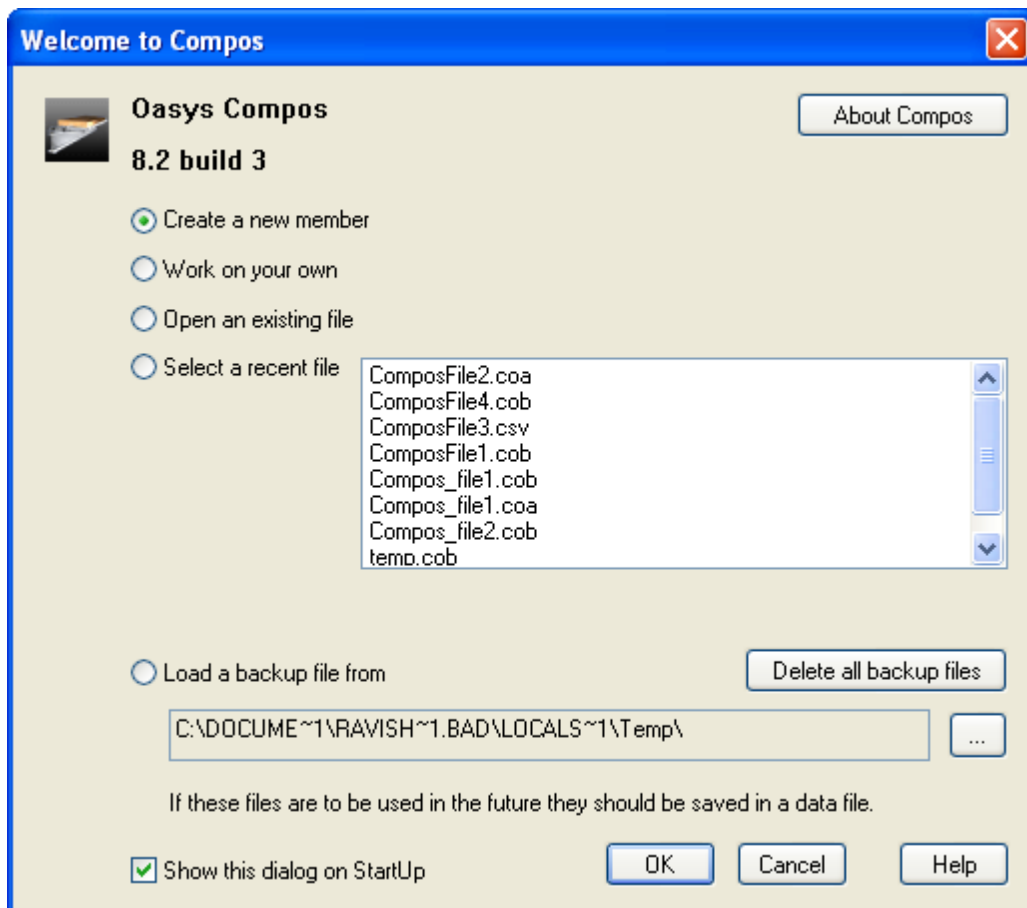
Welcome to Compos

Oasys Compos

8.2 build 3

About Compos

Create a new member

Work on your own

Open an existing file

Select a recent file

CompostFile2.coa
CompostFile4.cob
CompostFile3.csv
CompostFile1.cob
Compos_file1.cob
Compos_file1.coa
Compos_file2.cob
temp.cob

Load a backup file from

Delete all backup files

C:\DOCUME~1\RAVISH~1.BAD\LOCALS~1\Temp\

...

If these files are to be used in the future they should be saved in a data file.

Show this dialog on StartUp

OK

Cancel

Help